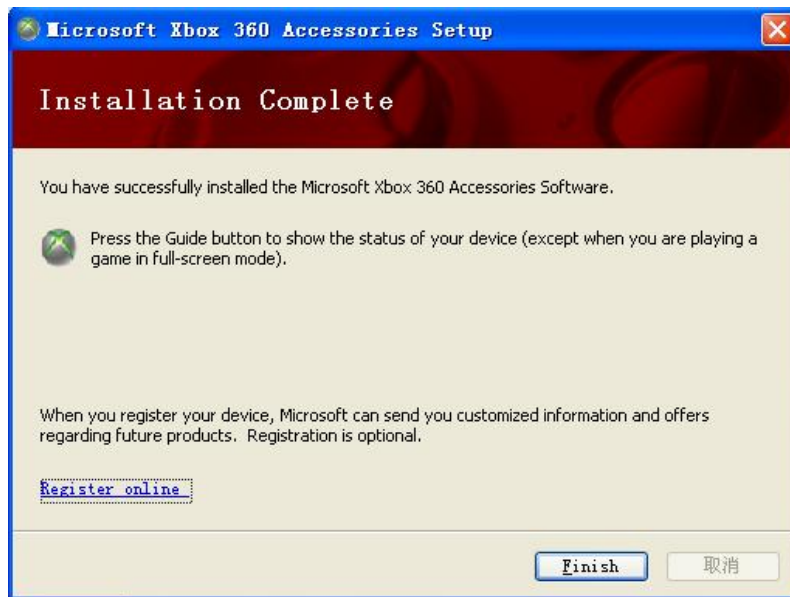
Microsoft Xbox 360 Accessories Setup

Installation Complete

You have successfully installed the Microsoft Xbox 360 Accessories Software.

Press the Guide button to show the status of your device (except when you are playing a game in full-screen mode).

When you register your device, Microsoft can send you customized information and offers regarding future products. Registration is optional.

Register online

Finish

取消